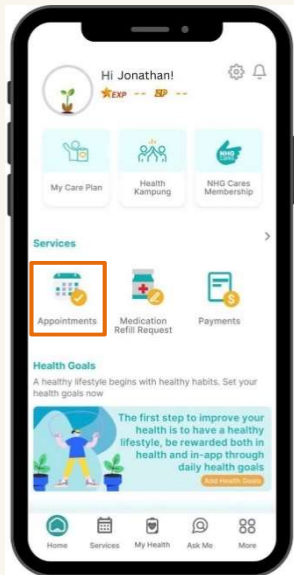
Hi Jonathan!

EXP -- SP --

My Care Plan

Health Kampung

NHG CARES

NHG Cares Membership

Services

Appointments

Medication Refill Request

Payments

Health Goals

A healthy lifestyle begins with healthy habits. Set your health goals now

The first step to improve your health is to have a healthy lifestyle, be rewarded both in health and in-app through daily health goals

Add Health Goals

Home

Services

My Health

Ask Me

More